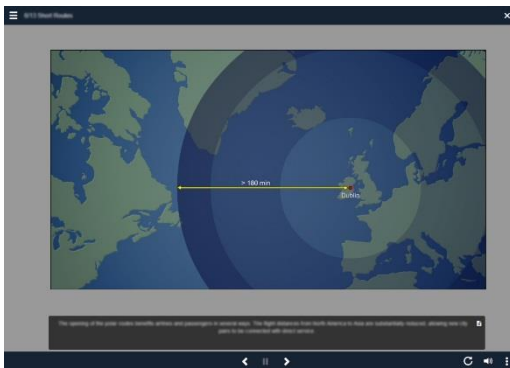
ETO Short Routes

> 180 min

Dublin

The opening of the polar routes benefits airlines and passengers in several ways. The flight distances from North America to Asia are substantially reduced, allowing new city pairs to be connected with direct service.